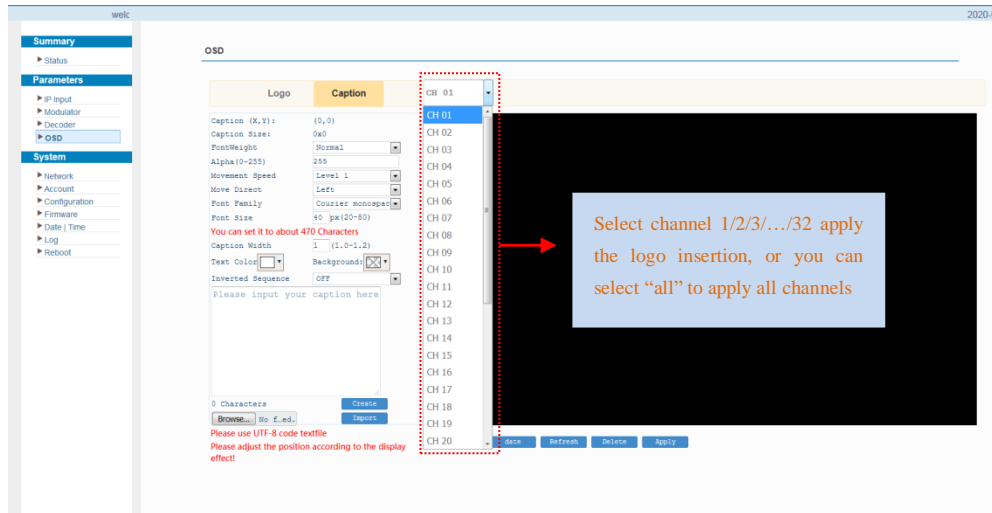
welc

2020-

Summary
Status
Parameters
IP input
Modulator
Decoder
OSD
System
Network
Account
Configuration
Firmware
Date | Time
Log
Reboot

OSD

Logo
Caption

CH 01

| Caption (X,Y): | (0,0) |
|---|---|
| Caption Size: | 0x0 |
| FontWeight | Normal |
| Alpha(0-255) | 255 |
| Movement Speed | Level 1 |
| Move Direct | Left |
| Font Family | Courier monospac |
| Font Size | 40 px(20-80) |

You can set it to about 470 Characters

Caption Width 1 (1.0-1.2)
Text Color Background:
Inverted Sequence OFF

Please input your caption here

0 Characters
Create
Browse... No f...ed.
Import

Please use UTF-8 code textfile
Please adjust the position according to the display effect!

CH 01
CH 02
CH 03
CH 04
CH 05
CH 06
CH 07
CH 08
CH 09
CH 10
CH 11
CH 12
CH 13
CH 14
CH 15
CH 16
CH 17
CH 18
CH 19
CH 20

Select channel 1/2/3/…/32 apply the logo insertion, or you can select "all" to apply all channels

date
Refresh
Delete
Apply